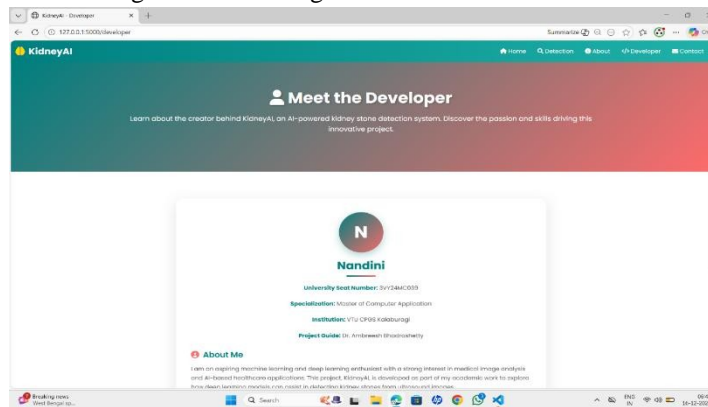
KidneyAI - Developer
127.0.0.1:5000/developer
Summarize

KidneyAI

Home Detection About </> Developer Contact

Meet the Developer

Learn about the creator behind KidneyAI, an AI-powered kidney stone detection system. Discover the passion and skills driving this innovative project.

N

Nandini

University Seat Number: 3VY24MC039

Specialization: Master of Computer Application

Institution: VTU CPGS Kalaburagi

Project Guide: Dr. Ambreesh Bhadrashetty

About Me

I am an aspiring machine learning and deep learning enthusiast with a strong interest in medical image analysis and AI-based healthcare applications. This project, KidneyAI, is developed as part of my academic work to explore how deep learning models can assist in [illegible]

Breaking news
West Bengal sp...

Search

ENG IN
14-12-20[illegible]